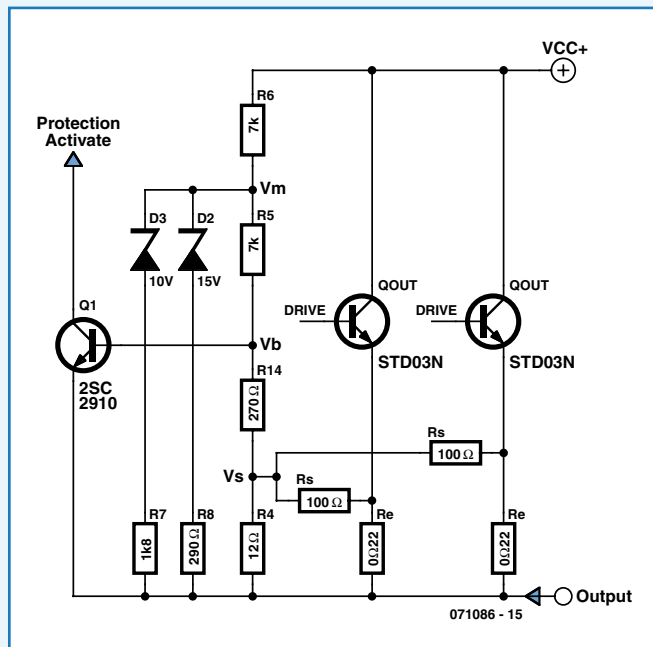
VCC+

Protection Activate

R6
7k

Vm

D3
10V

D2
15V

R5
7k

QOUT

QOUT

DRIVE

DRIVE

Q1

Vb

STD03N

STD03N

2SC 2910

R14
270 Ω

Rs
100 Ω

Vs

Rs
100 Ω

R7
1k8

R8
290 Ω

R4
12 Ω

Re
0Ω22

Re
0Ω22

Output

071086 - 15